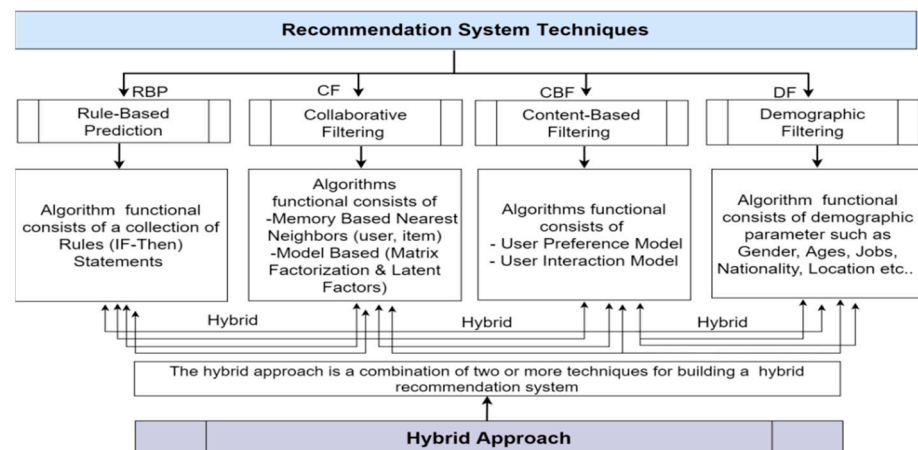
Recommendation System Techniques

RBP
Rule-Based Prediction

CF
Collaborative Filtering

CBF
Content-Based Filtering

DF
Demographic Filtering

Algorithm functional consists of a collection of Rules (IF-Then) Statements

Algorithms functional consists of
-Memory Based Nearest Neighbors (user, item)
-Model Based (Matrix Factorization & Latent Factors)

Algorithms functional consists of
- User Preference Model
- User Interaction Model

Algorithm functional consists of demographic parameter such as Gender, Ages, Jobs, Nationality, Location etc..

Hybrid

Hybrid

Hybrid

The hybrid approach is a combination of two or more techniques for building a hybrid recommendation system

Hybrid Approach